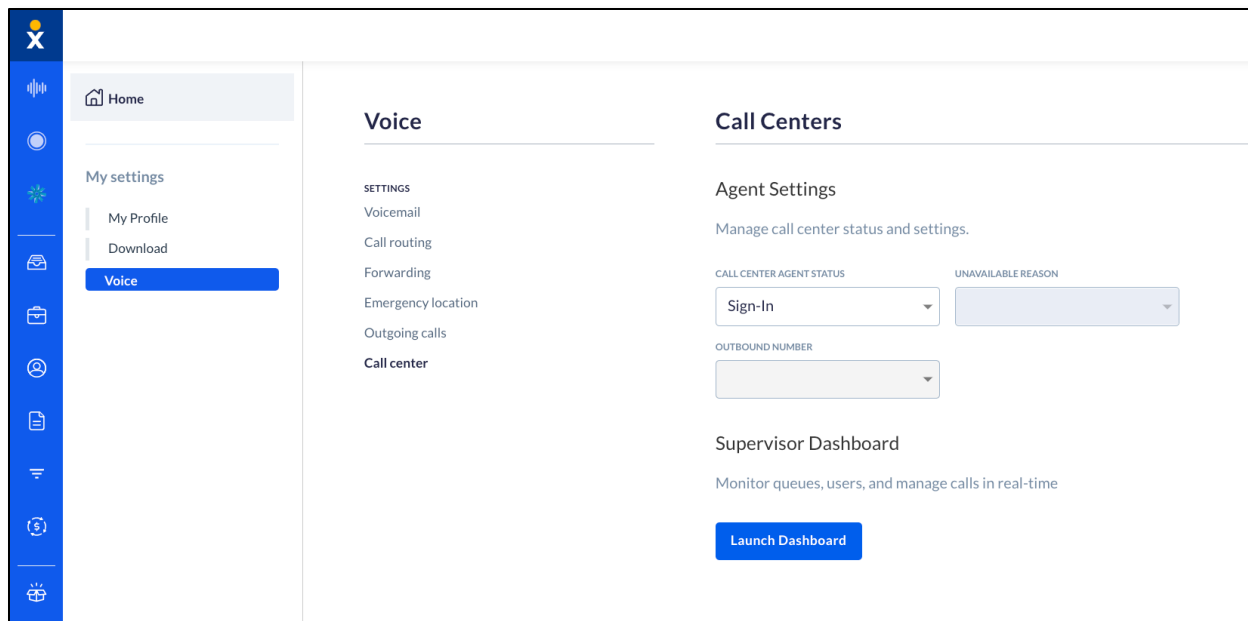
Home

My settings

My Profile

Download

Voice

Voice

SETTINGS

Voicemail

Call routing

Forwarding

Emergency location

Outgoing calls

Call center

Call Centers

Agent Settings

Manage call center status and settings.

CALL CENTER AGENT STATUS

Sign-In

UNAVAILABLE REASON

OUTBOUND NUMBER

Supervisor Dashboard

Monitor queues, users, and manage calls in real-time

Launch Dashboard